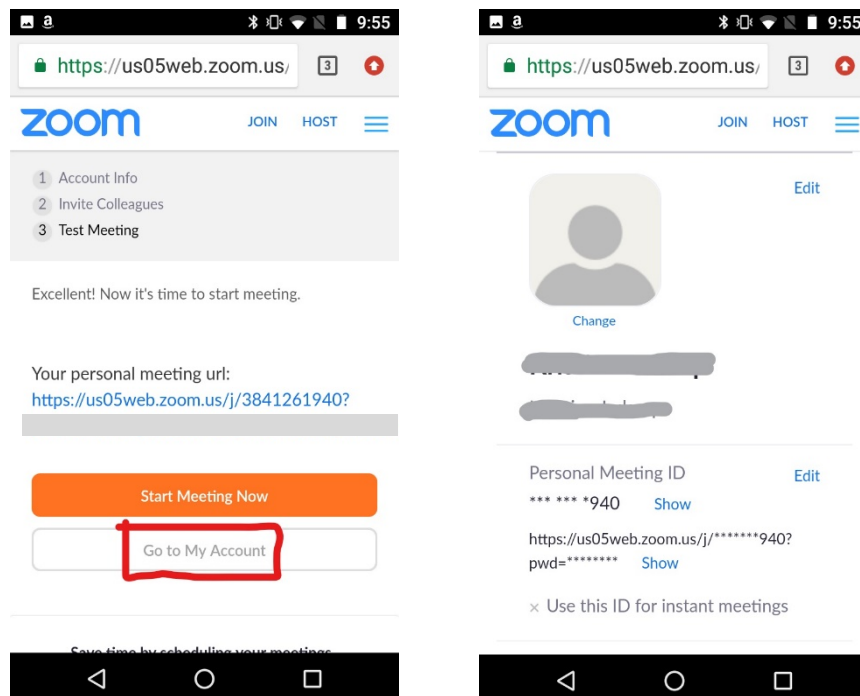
9:55

https://us05web.zoom.us/

3

zoom

JOIN HOST

1 Account Info
2 Invite Colleagues
3 Test Meeting

Excellent! Now it's time to start meeting.

Your personal meeting url:
https://us05web.zoom.us/j/3841261940?

Start Meeting Now

Go to My Account

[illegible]

9:55

https://us05web.zoom.us/

3

zoom

JOIN HOST

Edit

Change

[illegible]

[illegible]

Personal Meeting ID

Edit

*** *** *940 Show

https://us05web.zoom.us/j/*******940?pwd=******** Show

× Use this ID for instant meetings